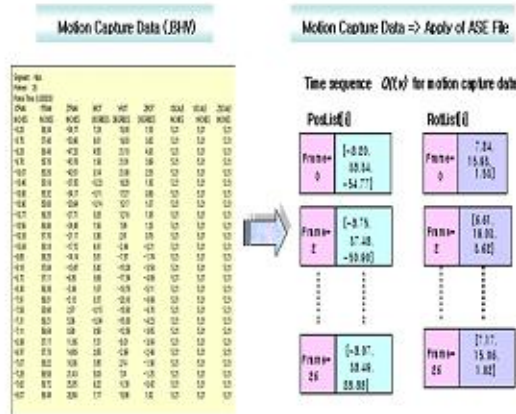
Motion Capture Data (.BHV)

Motion Capture Data => Apply of ASE File

Time sequence $O(t,v)$ for motion capture data

PosList[i]

RotList[i]

Frame= 0

[-0.89, 88.04, -54.77]

Frame= 0

[7.04, 15.85, 1.55]

Frame= 2

[-0.75, 87.48, -50.60]

Frame= 2

[6.61, 16.00, 5.62]

Frame= 26

[-0.97, 88.49, 89.88]

Frame= 26

[7.17, 15.66, 1.82]

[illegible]